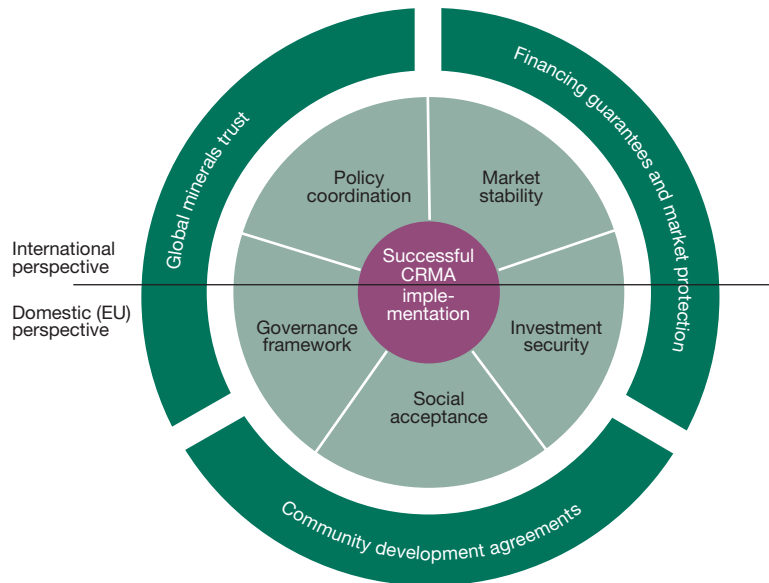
Global minerals trust

Financing guarantees and market protection

Community development agreements

International perspective

Domestic (EU) perspective

Policy coordination

Market stability

Investment security

Social acceptance

Governance framework

Successful CRMA implementation